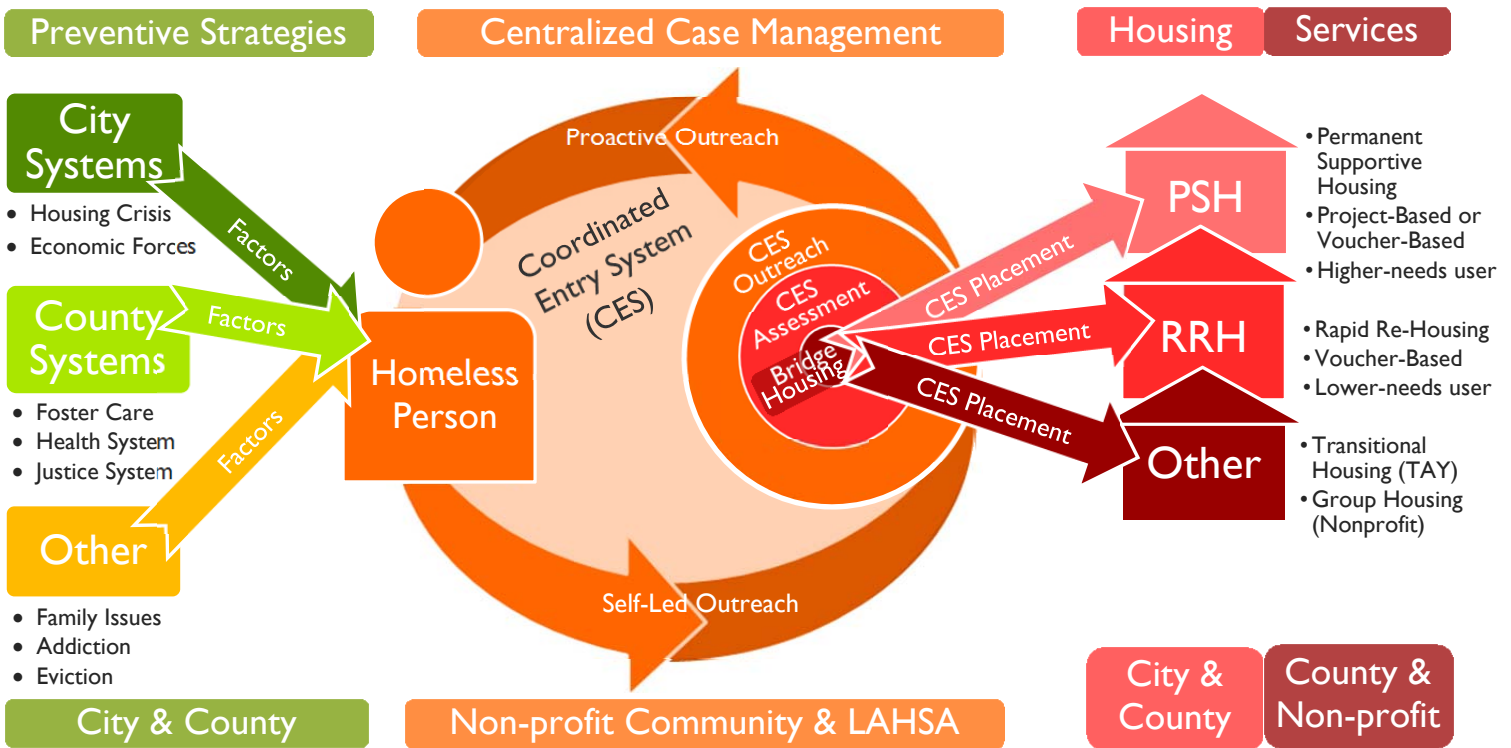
Preventive Strategies

Centralized Case Management

Housing

Services

City Systems

- Housing Crisis
- Economic Forces

Factors

County Systems

Factors

- Foster Care
- Health System
- Justice System

Factors

Other

- Family Issues
- Addiction
- Eviction

Proactive Outreach

Coordinated Entry System (CES)

Homeless Person

CES Outreach

CES Assessment

Bridge Housing

Self-Led Outreach

CES Placement

CES Placement

CES Placement

PSH

- Permanent Supportive Housing
- Project-Based or Voucher-Based
- Higher-needs user

RRH

- Rapid Re-Housing
- Voucher-Based
- Lower-needs user

Other

- Transitional Housing (TAY)
- Group Housing (Nonprofit)

City & County

Non-profit Community & LAHSA

City & County

County & Non-profit